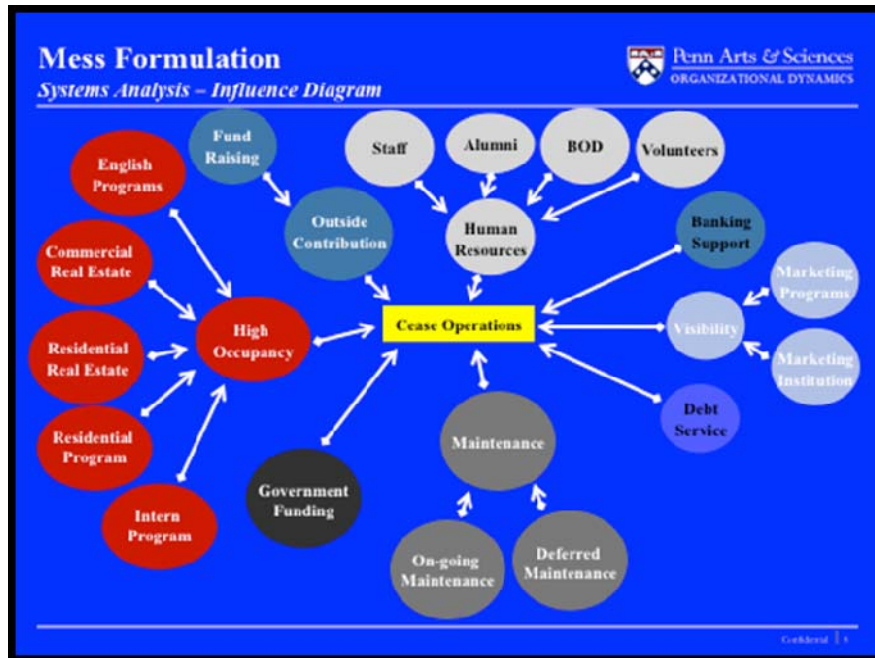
Mess Formulation
Systems Analysis – Influence Diagram

Penn Arts & Sciences
ORGANIZATIONAL DYNAMICS

Fund Raising

English Programs

Staff

Alumni

BOD

Volunteers

Outside Contribution

Human Resources

Banking Support

Commercial Real Estate

Marketing Programs

High Occupancy

Cease Operations

Visibility

Residential Real Estate

Marketing Institution

Debt Service

Residential Program

Maintenance

Government Funding

Intern Program

On-going Maintenance

Deferred Maintenance

Confidential | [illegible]